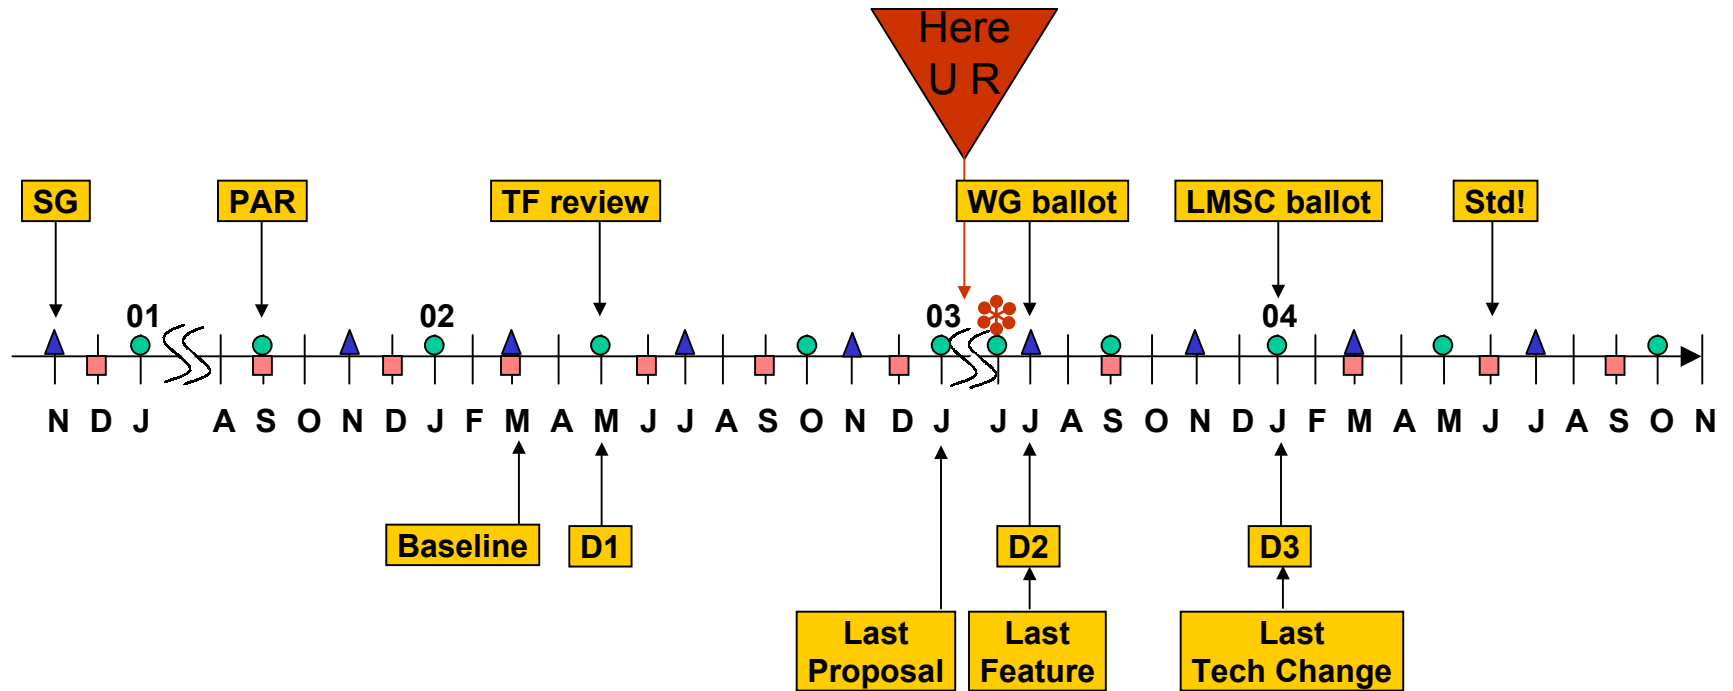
Here
U R

SG

PAR

TF review

WG ballot

LMSC ballot

Std!

01

02

03

04

N D J A S O N D J F M A M J J A S O N D J J J A S O N D J F M A M J J A S O N

Baseline

D1

D2

D3

Last Proposal

Last Feature

Last Tech Change